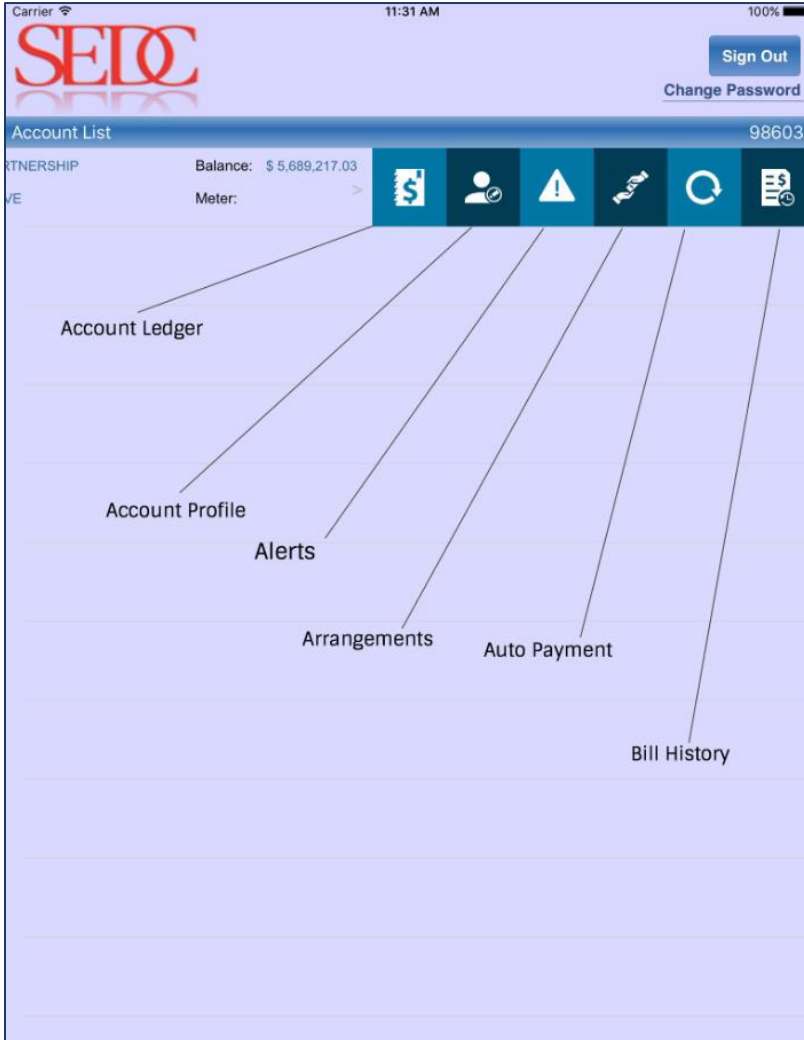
Carrier 11:31 AM 100%

SEDC

Sign Out

Change Password

Account List 98603

RTNERSHIP Balance: $ 5,689,217.03

VE Meter: >

Account Ledger

Account Profile

Alerts

Arrangements

Auto Payment

Bill History